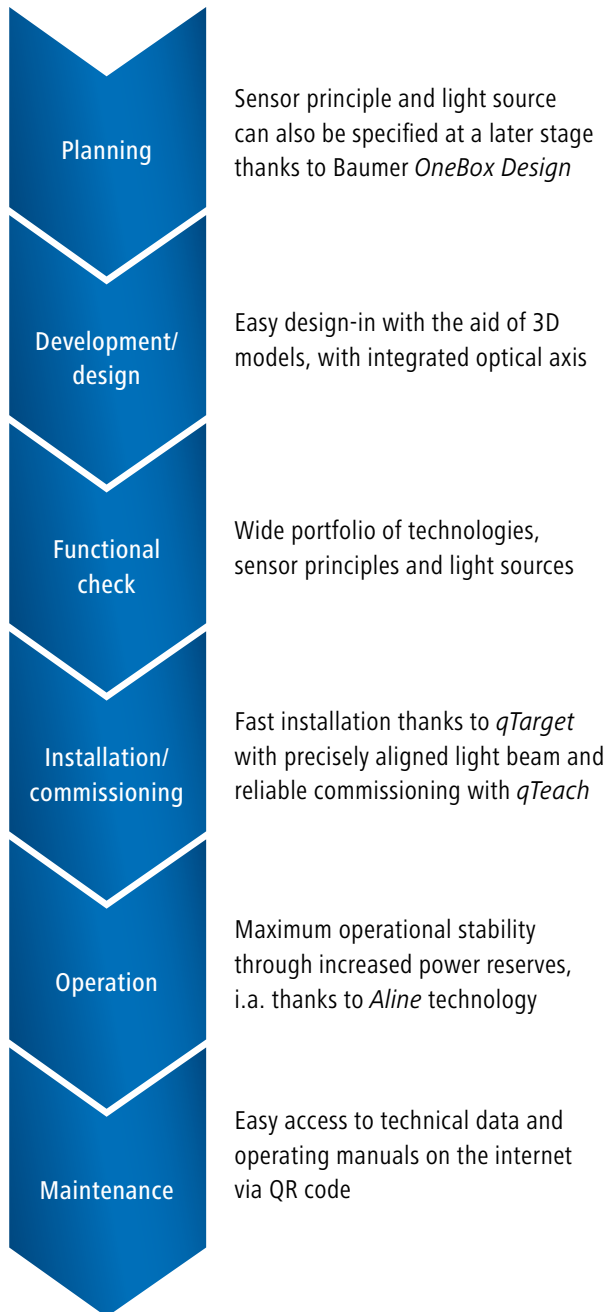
Planning

Sensor principle and light source can also be specified at a later stage thanks to Baumer *OneBox Design*

Development/ design

Easy design-in with the aid of 3D models, with integrated optical axis

Functional check

Wide portfolio of technologies, sensor principles and light sources

Installation/ commissioning

Fast installation thanks to *qTarget* with precisely aligned light beam and reliable commissioning with *qTeach*

Operation

Maximum operational stability through increased power reserves, i.a. thanks to *Aline* technology

Maintenance

Easy access to technical data and operating manuals on the internet via QR code